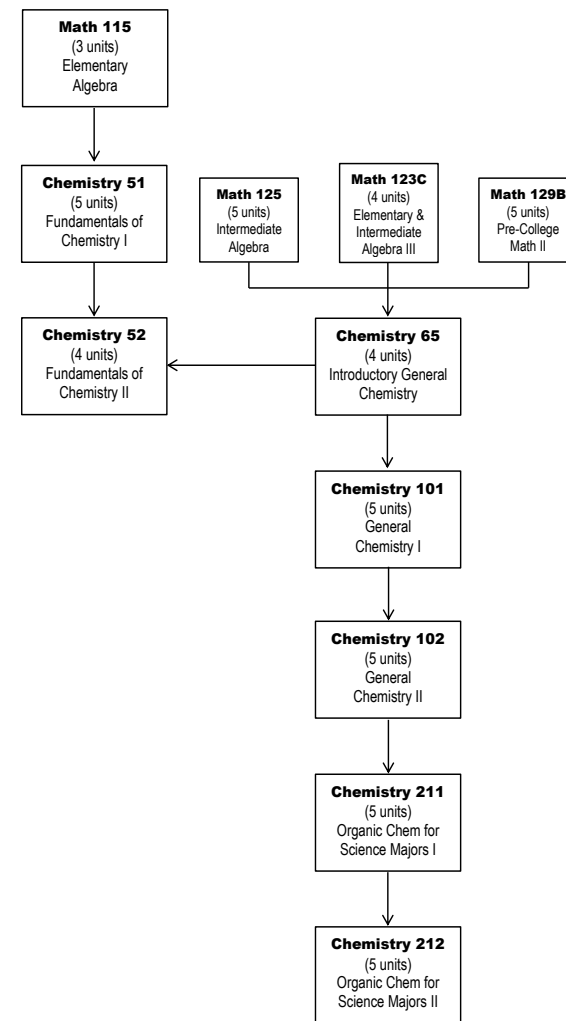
**Math 115**
(3 units)
Elementary Algebra

**Chemistry 51**
(5 units)
Fundamentals of Chemistry I

**Math 125**
(5 units)
Intermediate Algebra

**Math 123C**
(4 units)
Elementary & Intermediate Algebra III

**Math 129B**
(5 units)
Pre-College Math II

**Chemistry 52**
(4 units)
Fundamentals of Chemistry II

**Chemistry 65**
(4 units)
Introductory General Chemistry

**Chemistry 101**
(5 units)
General Chemistry I

**Chemistry 102**
(5 units)
General Chemistry II

**Chemistry 211**
(5 units)
Organic Chem for Science Majors I

**Chemistry 212**
(5 units)
Organic Chem for Science Majors II